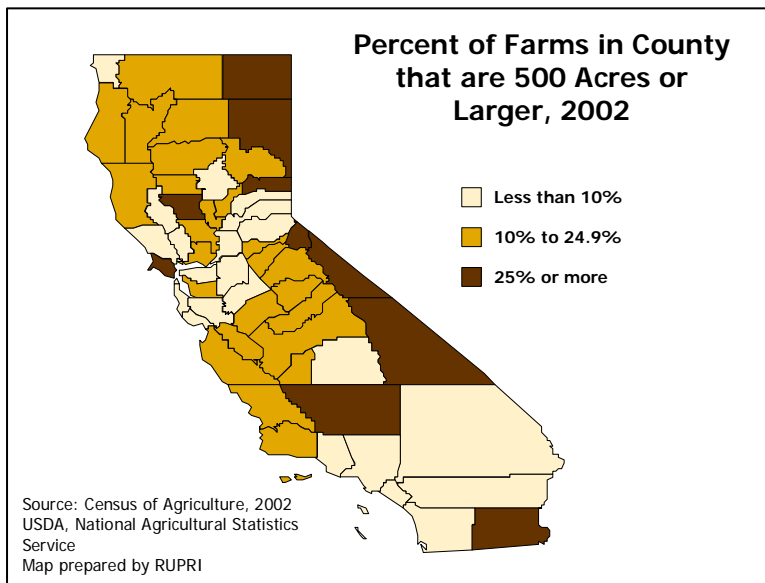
Percent of Farms in County that are 500 Acres or Larger, 2002

Less than 10%

10% to 24.9%

25% or more

Source: Census of Agriculture, 2002
USDA, National Agricultural Statistics Service
Map prepared by RUPRI